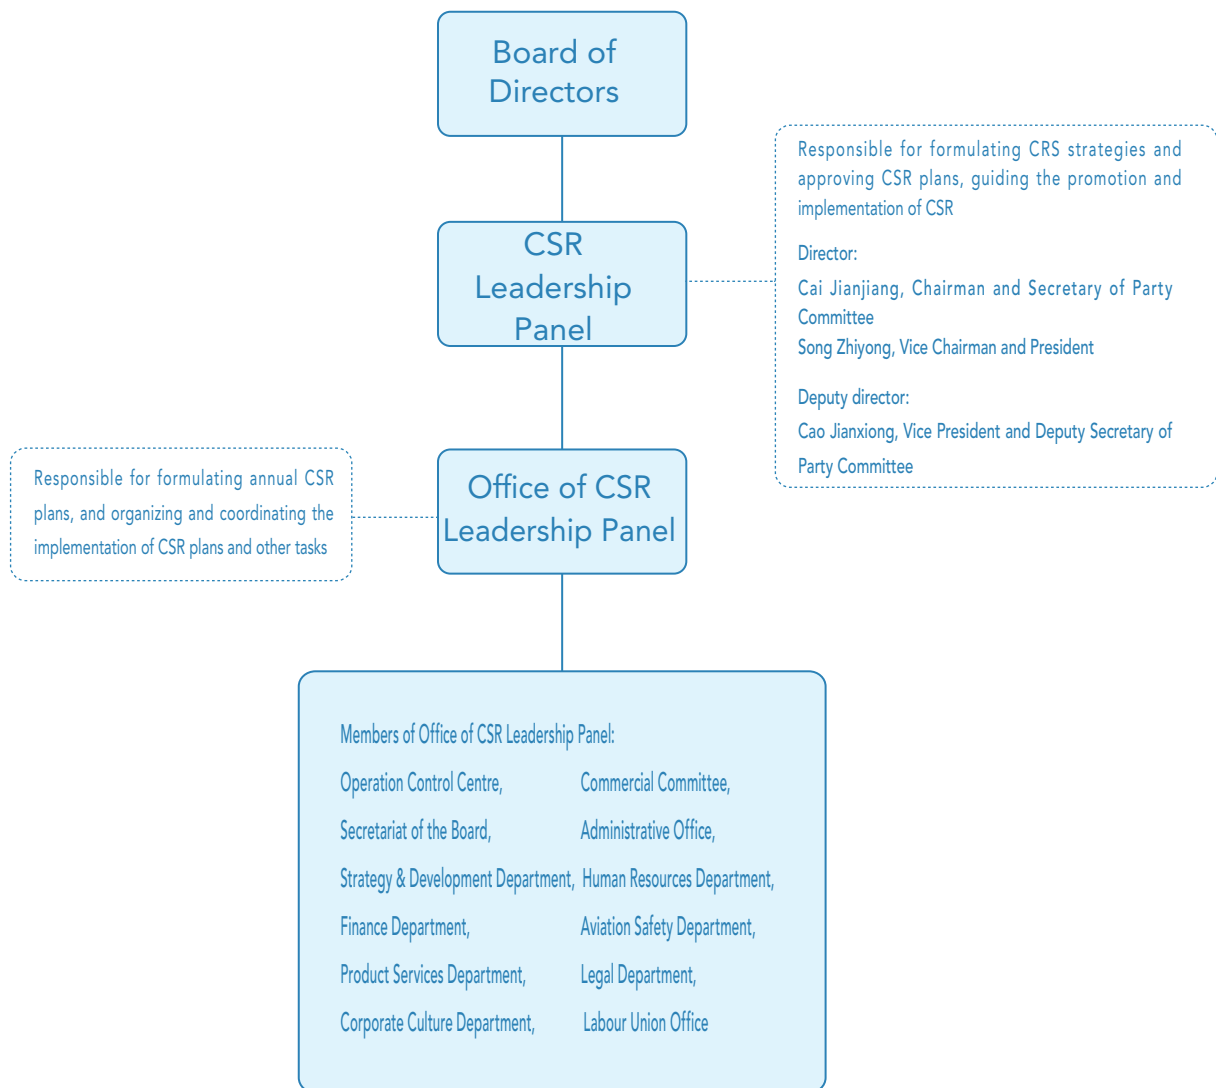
Board of Directors

CSR Leadership Panel

Responsible for formulating CRS strategies and approving CSR plans, guiding the promotion and implementation of CSR

Director:

Cai Jianjiang, Chairman and Secretary of Party Committee
Song Zhiyong, Vice Chairman and President

Deputy director:

Cao Jianxiong, Vice President and Deputy Secretary of Party Committee

Responsible for formulating annual CSR plans, and organizing and coordinating the implementation of CSR plans and other tasks

Office of CSR Leadership Panel

Members of Office of CSR Leadership Panel:

Operation Control Centre,
Commercial Committee,
Secretariat of the Board,
Administrative Office,
Strategy & Development Department,
Human Resources Department,
Finance Department,
Aviation Safety Department,
Product Services Department,
Legal Department,
Corporate Culture Department,
Labour Union Office